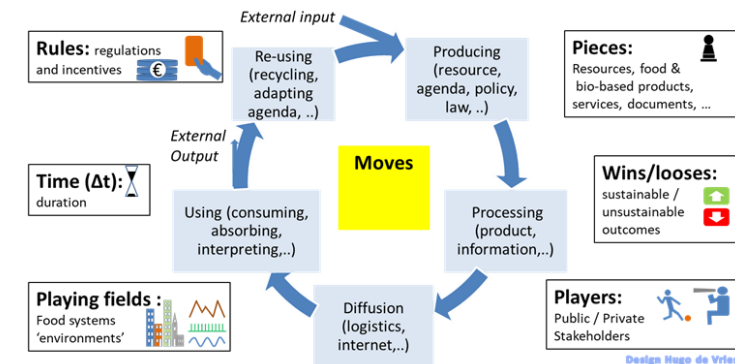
External input

Rules: regulations and incentives

€

Re-using (recycling, adapting agenda, ..)

Producing (resource, agenda, policy, law, ..)

Pieces: Resources, food & bio-based products, services, documents, …

External Output

Moves

Time (Δt): duration

Wins/looses: sustainable / unsustainable outcomes

Using (consuming, absorbing, interpreting,..)

Processing (product, information,..)

Playing fields : Food systems 'environments'

Diffusion (logistics, internet,..)

Players: Public / Private Stakeholders

Design Hugo de Vrie